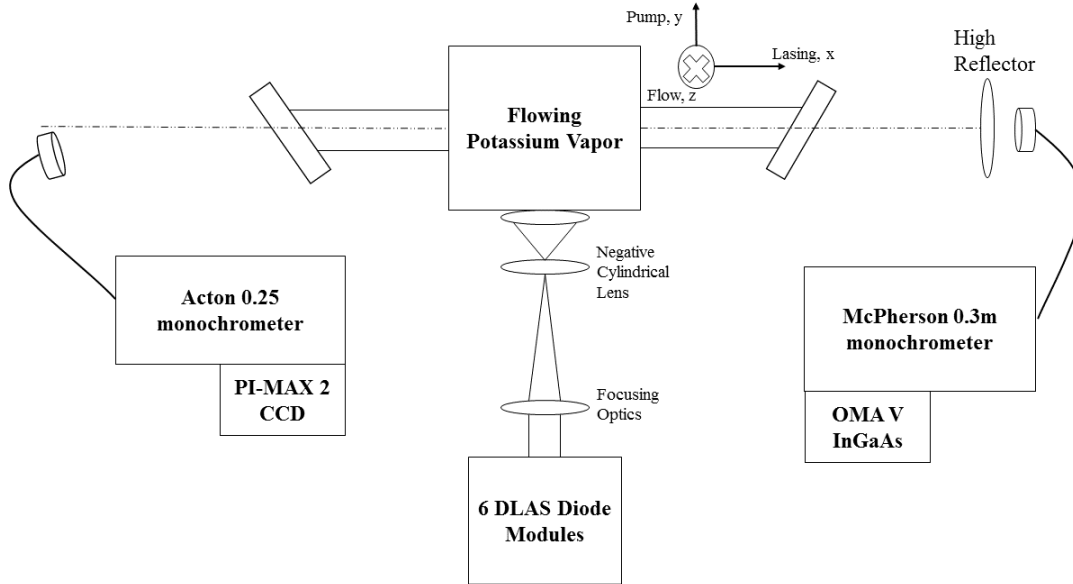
Pump, y

Lasing, x

High Reflector

Flowing Potassium Vapor

Flow, z

Negative Cylindrical Lens

Acton 0.25 monochrometer

PI-MAX 2 CCD

McPherson 0.3m monochrometer

OMA V InGaAs

Focusing Optics

6 DLAS Diode Modules